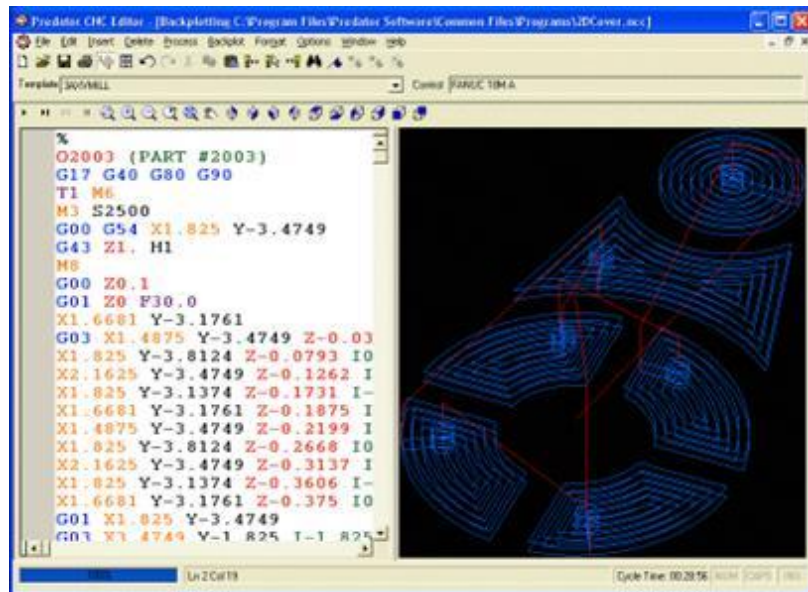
Predator CNC Editor - [Backplotting C:\Program Files\Predator Software\Common Files\Programs\3DCover.ncc]
File Edit Insert Delete Process Backplot Format Options Window Help
Template 3AXMILL
Control FANUC 18M A

%
O2003 (PART #2003)
G17 G40 G80 G90
T1 M6
M3 S2500
G00 G54 X1.825 Y-3.4749
G43 Z1. H1
M8
G00 Z0.1
G01 Z0 F30.0
X1.6681 Y-3.1761
G03 X1.4875 Y-3.4749 Z-0.03
X1.825 Y-3.8124 Z-0.0793 I0
X2.1625 Y-3.4749 Z-0.1262 I
X1.825 Y-3.1374 Z-0.1731 I-
X1.6681 Y-3.1761 Z-0.1875 I
X1.4875 Y-3.4749 Z-0.2199 I
X1.825 Y-3.8124 Z-0.2668 I0
X2.1625 Y-3.4749 Z-0.3137 I
X1.825 Y-3.1374 Z-0.3606 I-
X1.6681 Y-3.1761 Z-0.375 I0
G01 X1.825 Y-3.4749
G03 X1.4749 Y-1.825 I-1.825
Ln 2 Col 19
Cycle Time: 00:28:56